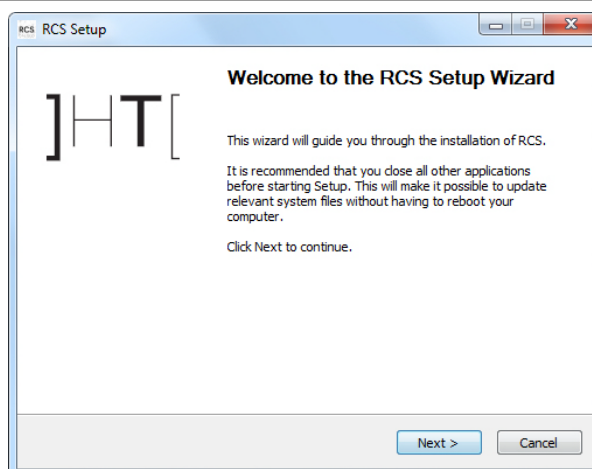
RCS RCS Setup

]HT[

Welcome to the RCS Setup Wizard

This wizard will guide you through the installation of RCS.

It is recommended that you close all other applications before starting Setup. This will make it possible to update relevant system files without having to reboot your computer.

Click Next to continue.

Next >

Cancel